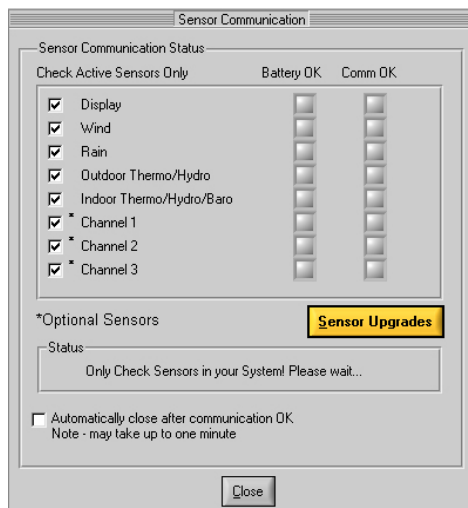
Sensor Communication

Sensor Communication Status

Check Active Sensors Only

Battery OK

Comm OK

Display

Wind

Rain

Outdoor Thermo/Hydro

Indoor Thermo/Hydro/Baro

* Channel 1

* Channel 2

* Channel 3

*Optional Sensors

Sensor Upgrades

Status

Only Check Sensors in your System! Please wait...

Automatically close after communication OK
Note - may take up to one minute

Close